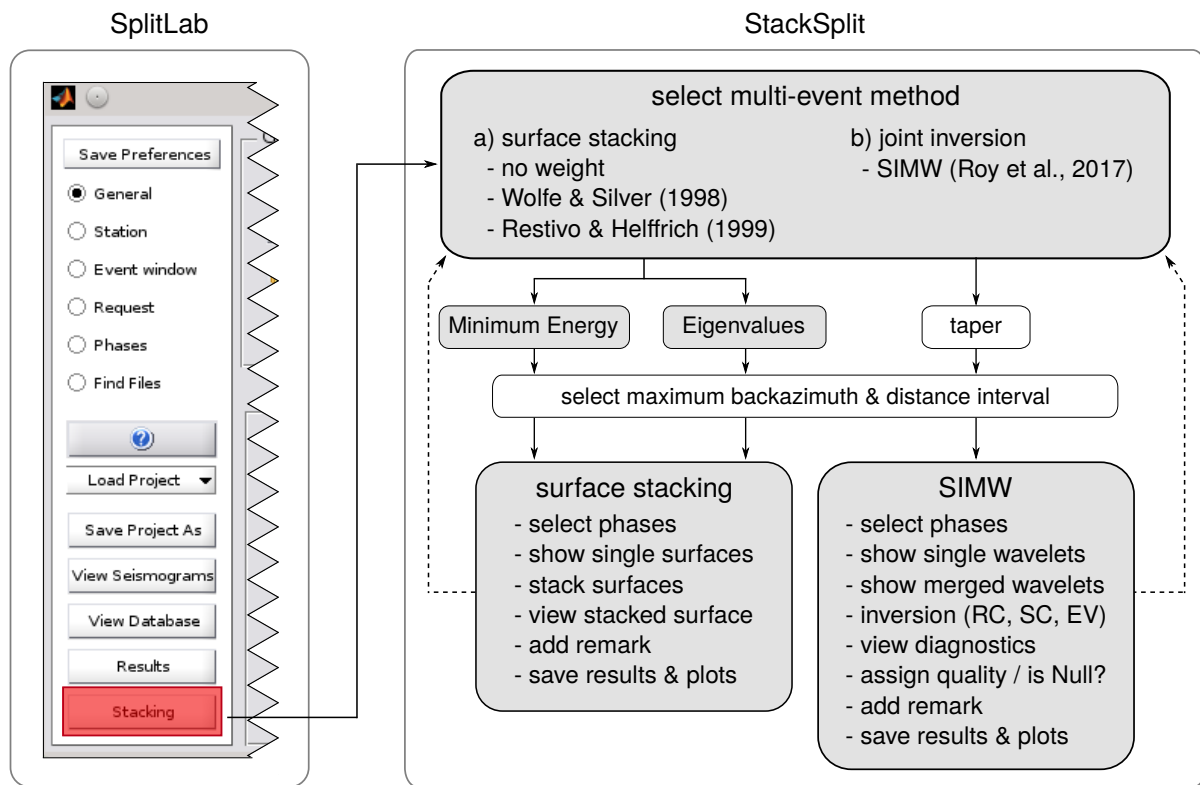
SplitLab

Save Preferences
General
Station
Event window
Request
Phases
Find Files

Load Project
Save Project As
View Seismograms
View Database
Results
Stacking

StackSplit

select multi-event method

a) surface stacking
- no weight
- Wolfe & Silver (1998)
- Restivo & Helffrich (1999)

b) joint inversion
- SIMW (Roy et al., 2017)

Minimum Energy

Eigenvalues

taper

select maximum backazimuth & distance interval

surface stacking
- select phases
- show single surfaces
- stack surfaces
- view stacked surface
- add remark
- save results & plots

SIMW
- select phases
- show single wavelets
- show merged wavelets
- inversion (RC, SC, EV)
- view diagnostics
- assign quality / is Null?
- add remark
- save results & plots